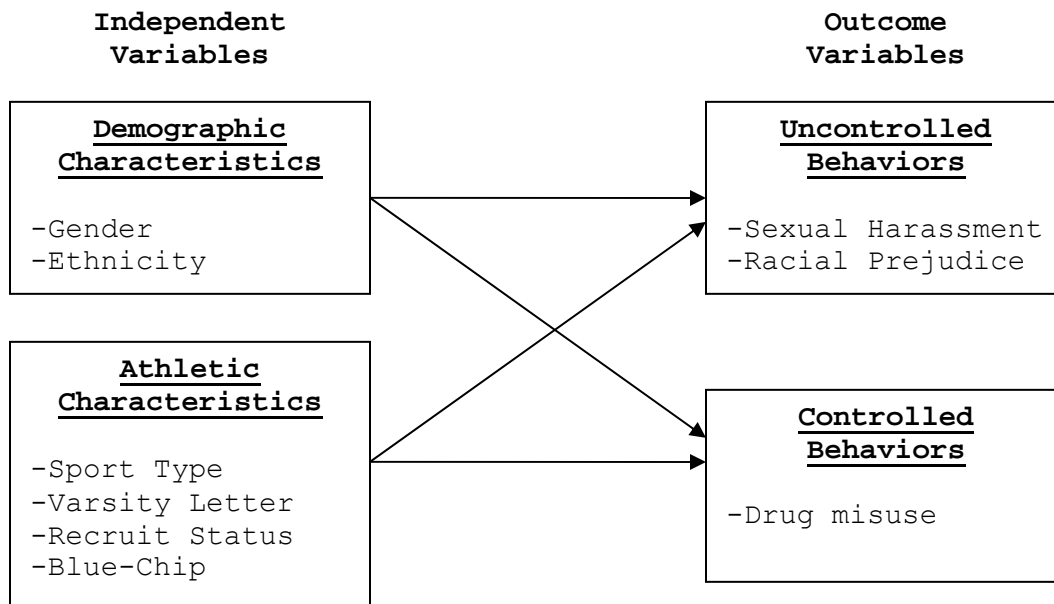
Independent Variables

Outcome Variables

Demographic Characteristics

-Gender
-Ethnicity

Uncontrolled Behaviors

-Sexual Harassment
-Racial Prejudice

Athletic Characteristics

-Sport Type
-Varsity Letter
-Recruit Status
-Blue-Chip

Controlled Behaviors

-Drug misuse